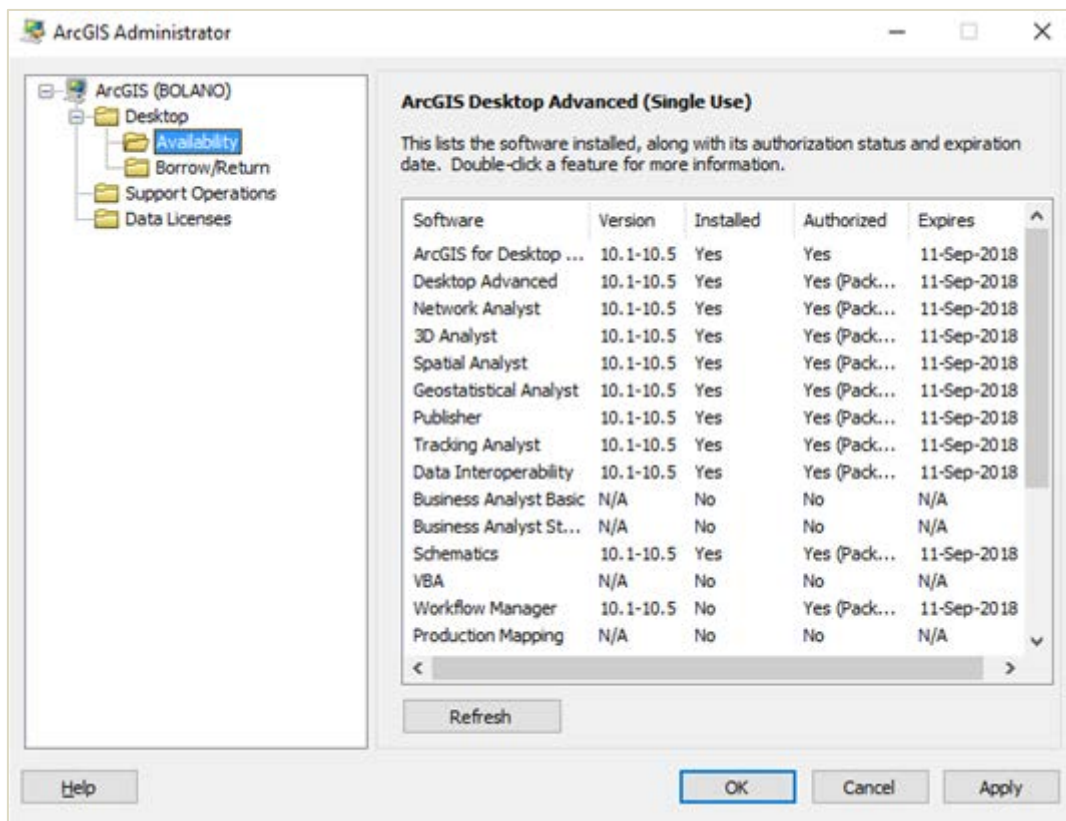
ArcGIS Administrator

ArcGIS (BOLANO)
Desktop
Availability
Borrow/Return
Support Operations
Data Licenses

ArcGIS Desktop Advanced (Single Use)

This lists the software installed, along with its authorization status and expiration date. Double-click a feature for more information.

| Software | Version | Installed | Authorized | Expires |
|---|---|---|---|---|
| ArcGIS for Desktop ... | 10.1-10.5 | Yes | Yes | 11-Sep-2018 |
| Desktop Advanced | 10.1-10.5 | Yes | Yes (Pack... | 11-Sep-2018 |
| Network Analyst | 10.1-10.5 | Yes | Yes (Pack... | 11-Sep-2018 |
| 3D Analyst | 10.1-10.5 | Yes | Yes (Pack... | 11-Sep-2018 |
| Spatial Analyst | 10.1-10.5 | Yes | Yes (Pack... | 11-Sep-2018 |
| Geostatistical Analyst | 10.1-10.5 | Yes | Yes (Pack... | 11-Sep-2018 |
| Publisher | 10.1-10.5 | Yes | Yes (Pack... | 11-Sep-2018 |
| Tracking Analyst | 10.1-10.5 | Yes | Yes (Pack... | 11-Sep-2018 |
| Data Interoperability | 10.1-10.5 | Yes | Yes (Pack... | 11-Sep-2018 |
| Business Analyst Basic | N/A | No | No | N/A |
| Business Analyst St... | N/A | No | No | N/A |
| Schematics | 10.1-10.5 | Yes | Yes (Pack... | 11-Sep-2018 |
| VBA | N/A | No | No | N/A |
| Workflow Manager | 10.1-10.5 | No | Yes (Pack... | 11-Sep-2018 |
| Production Mapping | N/A | No | No | N/A |

Refresh

Help
OK
Cancel
Apply